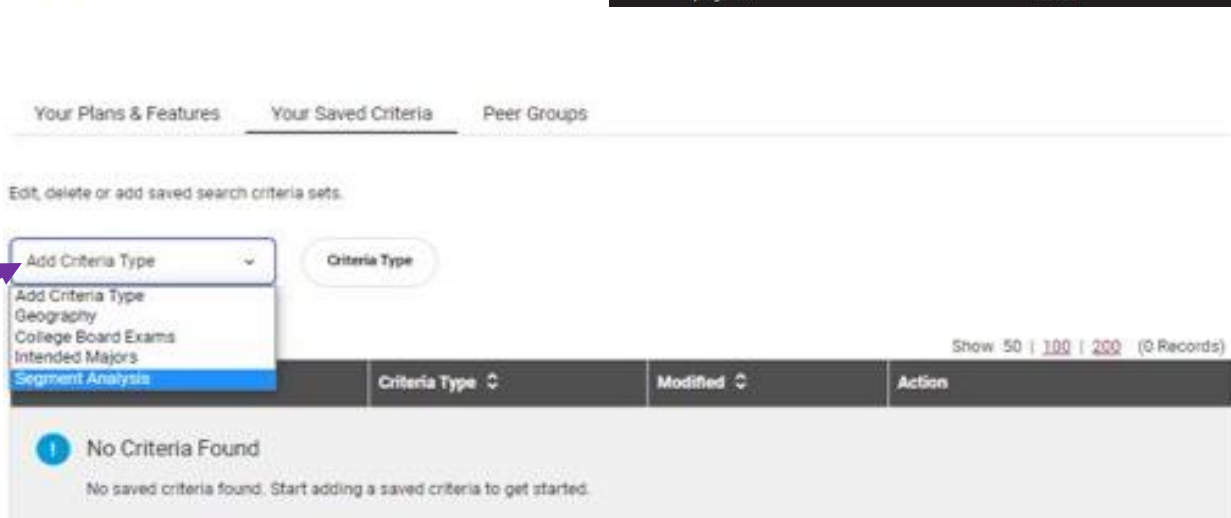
Your Plans & Features Your Saved Criteria Peer Groups

Edit, delete or add saved search criteria sets.

Add Criteria Type

Criteria Type

Add Criteria Type
Geography
College Board Exams
Intended Majors
Segment Analysis

Show 50 | 100 | 200 (0 Records)

| | Criteria Type | Modified | Action |
|---|---|---|---|

No Criteria Found

No saved criteria found. Start adding a saved criteria to get started.